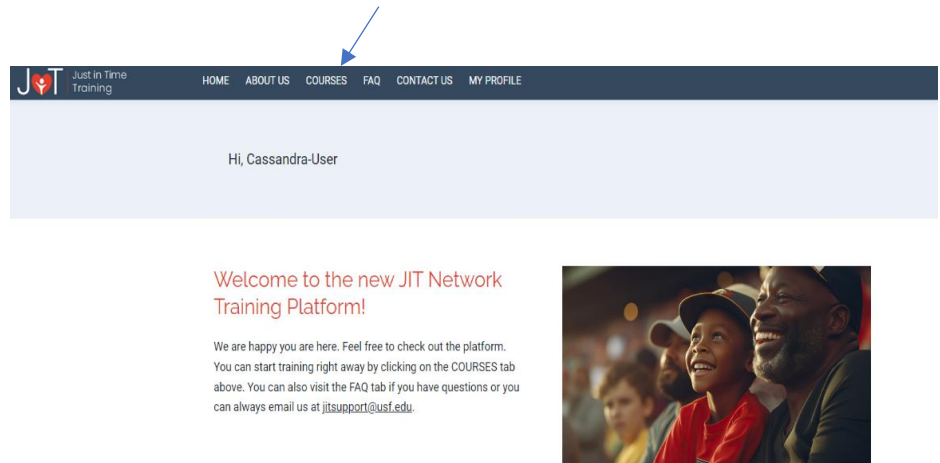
JIT Just in Time Training

HOME ABOUT US COURSES FAQ CONTACT US MY PROFILE

Hi, Cassandra-User

Welcome to the new JIT Network Training Platform!

We are happy you are here. Feel free to check out the platform. You can start training right away by clicking on the COURSES tab above. You can also visit the FAQ tab if you have questions or you can always email us at jitsupport@usf.edu.